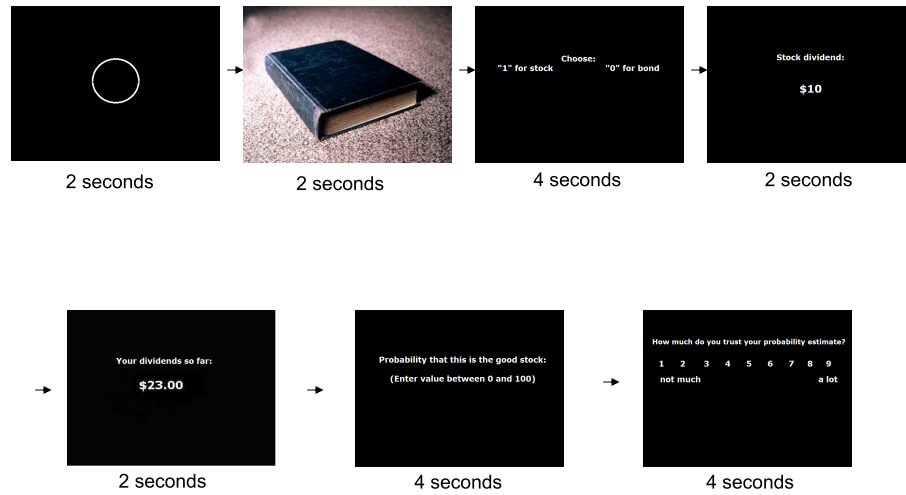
2 seconds

2 seconds

Choose:
"1" for stock "0" for bond

4 seconds

Stock dividend:

$10

2 seconds

Your dividends so far:

$23.00

2 seconds

Probability that this is the good stock:

(Enter value between 0 and 100)

4 seconds

How much do you trust your probability estimate?

1 2 3 4 5 6 7 8 9
not much a lot

4 seconds